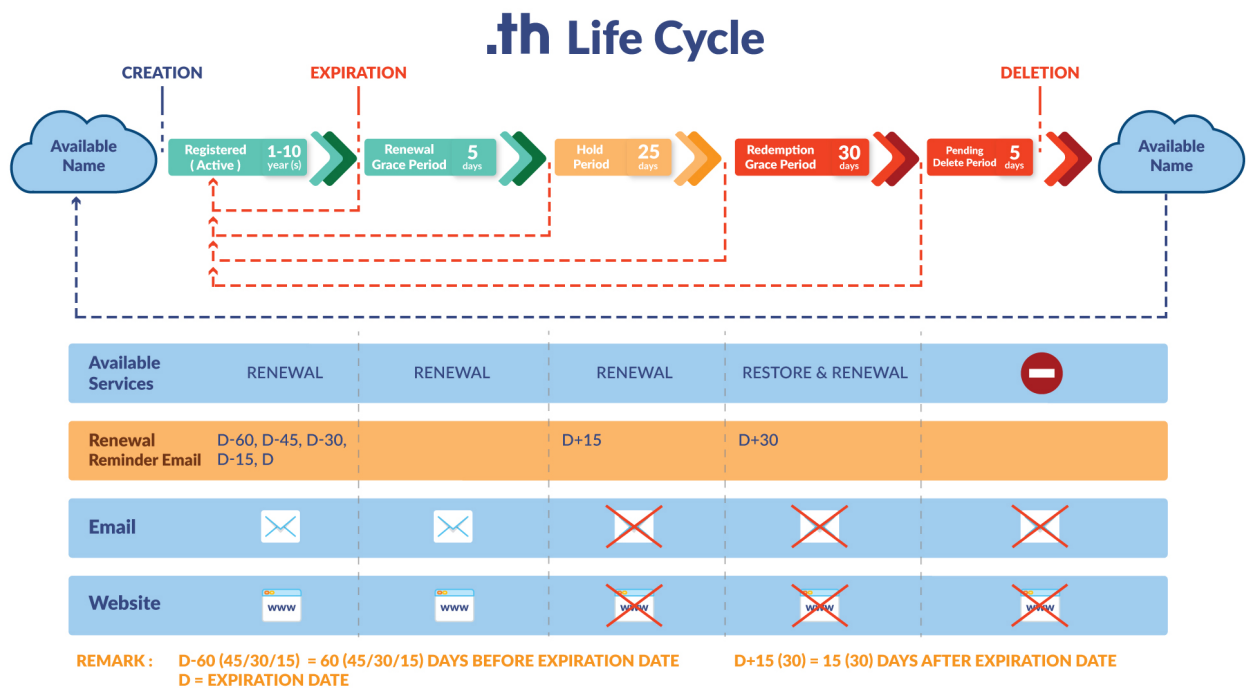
.th Life Cycle

CREATION

EXPIRATION

DELETION

Available Name

Registered ( Active ) 1-10 year (s)

Renewal Grace Period 5 days

Hold Period 25 days

Redemption Grace Period 30 days

Pending Delete Period 5 days

Available Name

| Available Services | RENEWAL | RENEWAL | RENEWAL | RESTORE & RENEWAL | |
|---|---|---|---|---|---|
| Renewal Reminder Email | D-60, D-45, D-30, D-15, D | | D+15 | D+30 | |
| Email | | | | | |
| Website | www | www | www | www | www |

REMARK : D-60 (45/30/15) = 60 (45/30/15) DAYS BEFORE EXPIRATION DATE
D = EXPIRATION DATE

D+15 (30) = 15 (30) DAYS AFTER EXPIRATION DATE